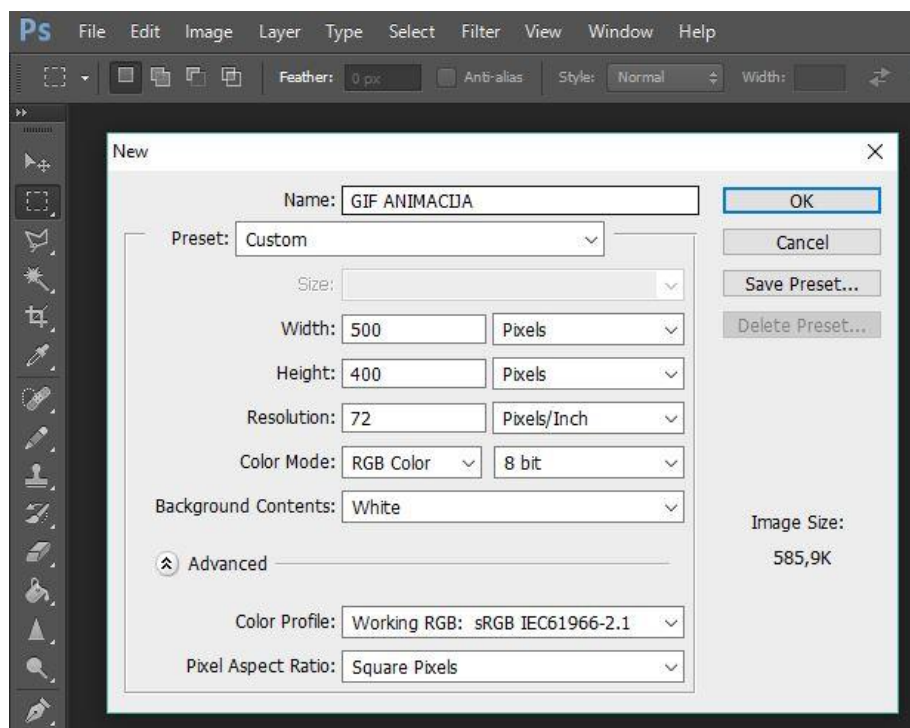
Ps File Edit Image Layer Type Select Filter View Window Help

Feather: 0 px Anti-alias Style: Normal Width:

New

Name: GIF ANIMACIJA

Preset: Custom

Size:

Width: 500 Pixels

Height: 400 Pixels

Resolution: 72 Pixels/Inch

Color Mode: RGB Color 8 bit

Background Contents: White

Advanced

Color Profile: Working RGB: sRGB IEC61966-2.1

Pixel Aspect Ratio: Square Pixels

OK

Cancel

Save Preset...

Delete Preset...

Image Size:

585,9K